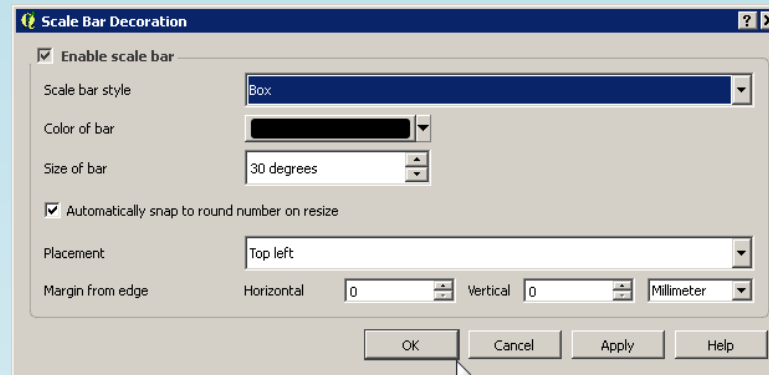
Scale Bar Decoration

?

Enable scale bar

Scale bar style

Box

Color of bar

Size of bar

30 degrees

Automatically snap to round number on resize

Placement

Top left

Margin from edge

Horizontal

0

Vertical

0

Millimeter

OK

Cancel

Apply

Help